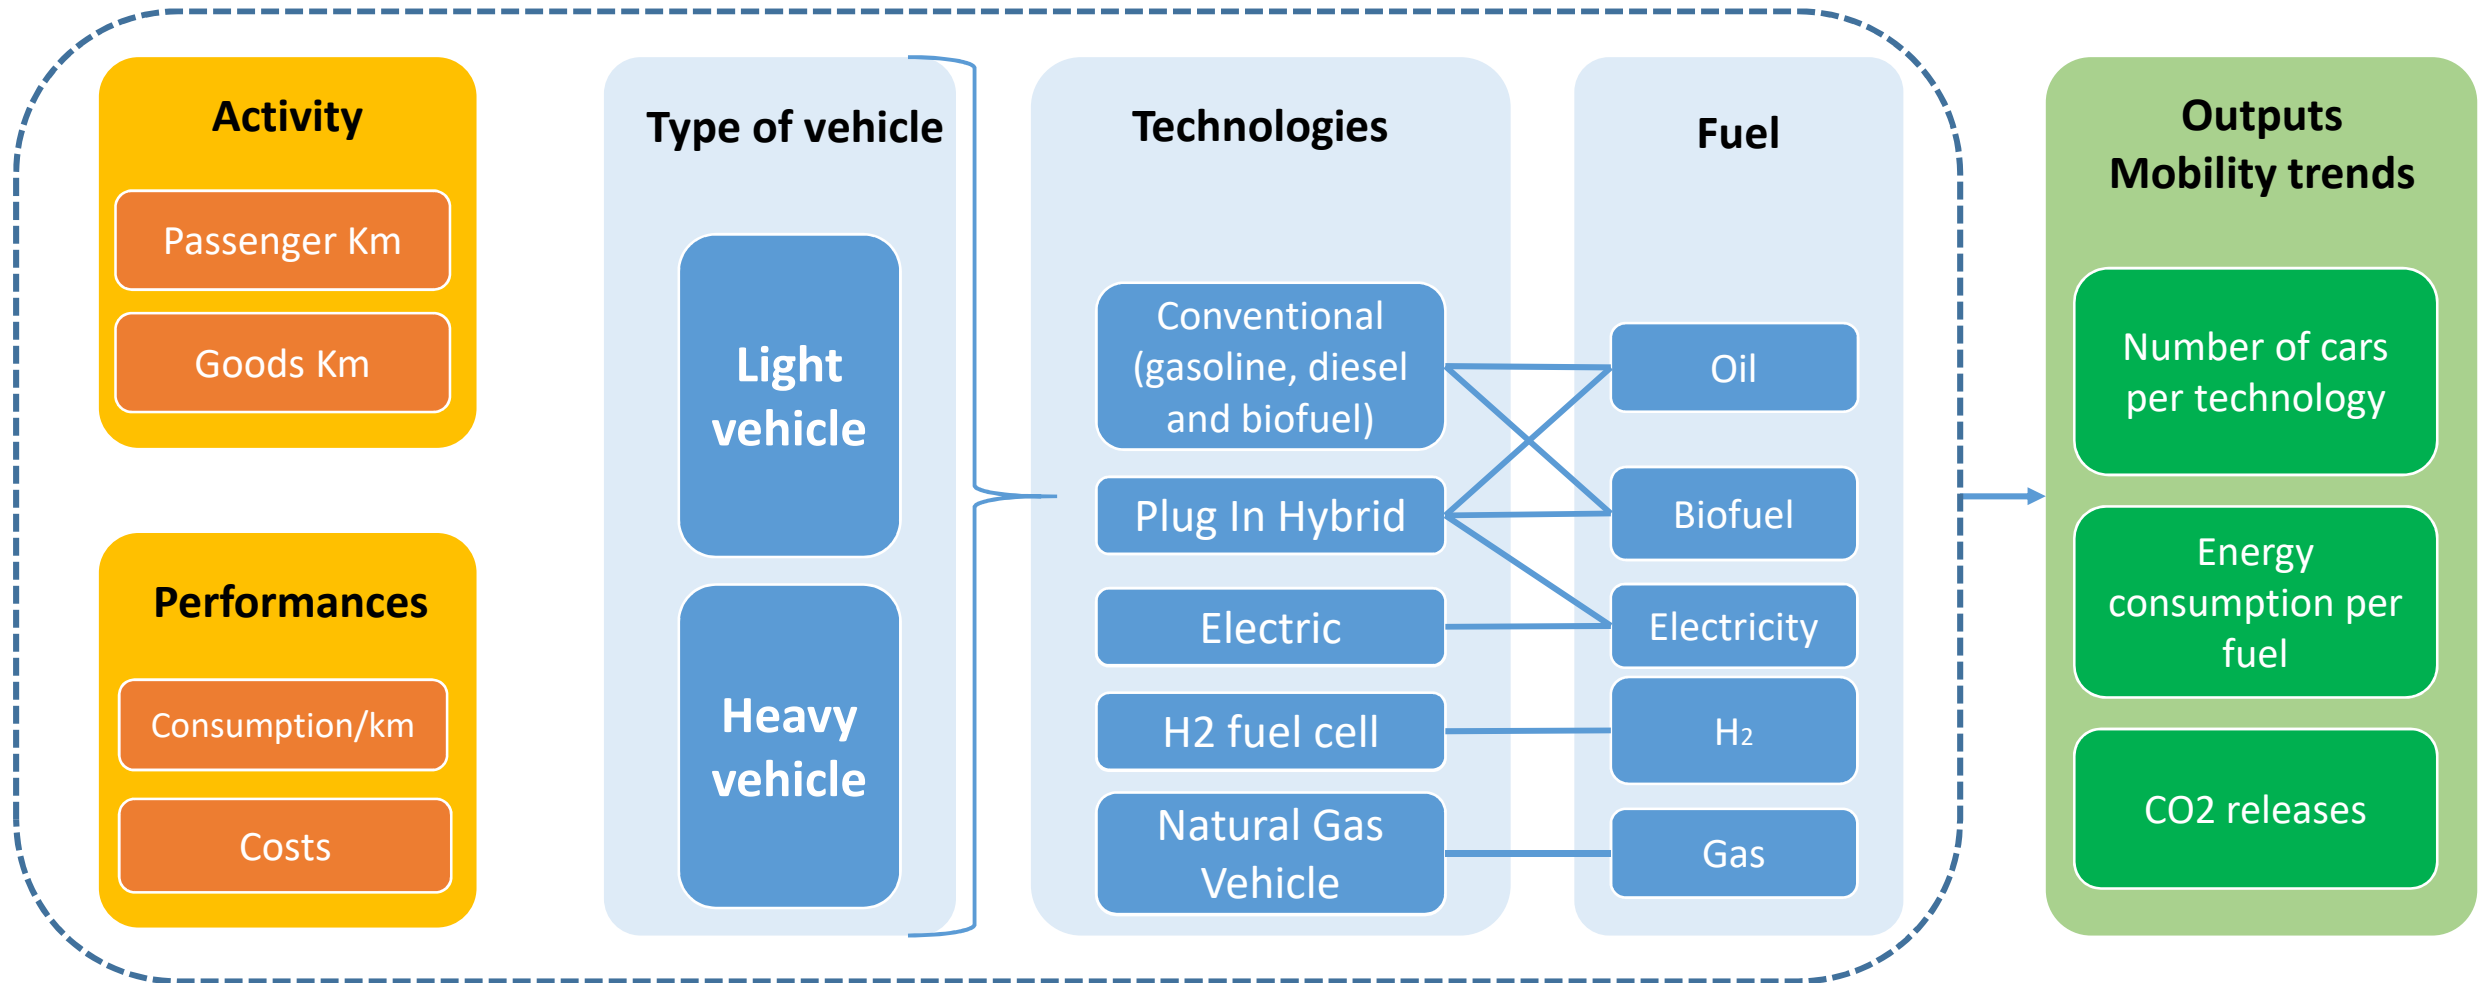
Activity

Passenger Km

Goods Km

Performances

Consumption/km

Costs

Type of vehicle

Light vehicle

Heavy vehicle

Technologies

Conventional (gasoline, diesel and biofuel)

Plug In Hybrid

Electric

H2 fuel cell

Natural Gas Vehicle

Fuel

Oil

Biofuel

Electricity

$H_2$

Gas

Outputs
Mobility trends

Number of cars per technology

Energy consumption per fuel

CO2 releases